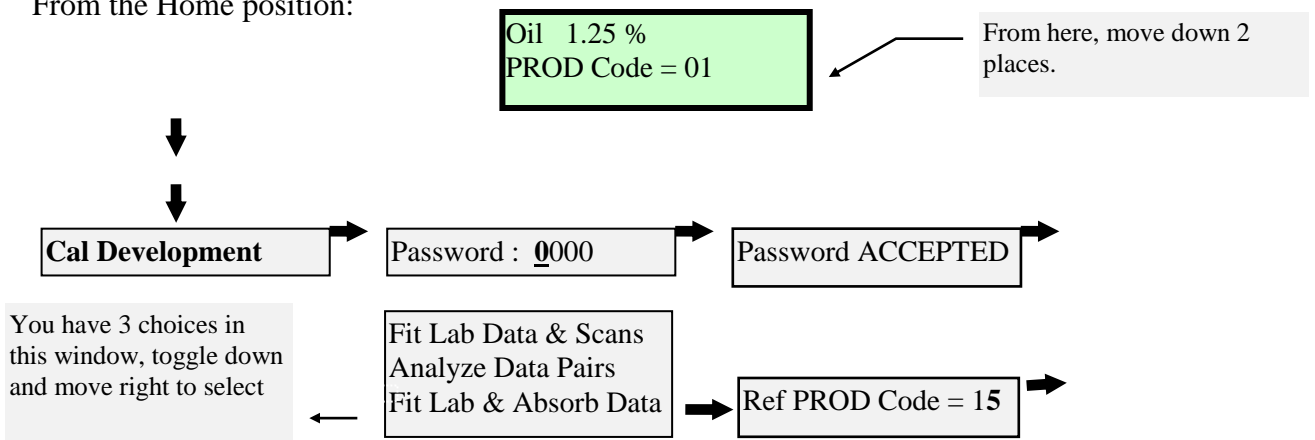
From the Home position:

Oil 1.25 %
PROD Code = 01

From here, move down 2 places.

**Cal Development**

Password : **0**000

Password ACCEPTED

You have 3 choices in this window, toggle down and move right to select

Fit Lab Data & Scans
Analyze Data Pairs
Fit Lab & Absorb Data

Ref PROD Code = 1**5**